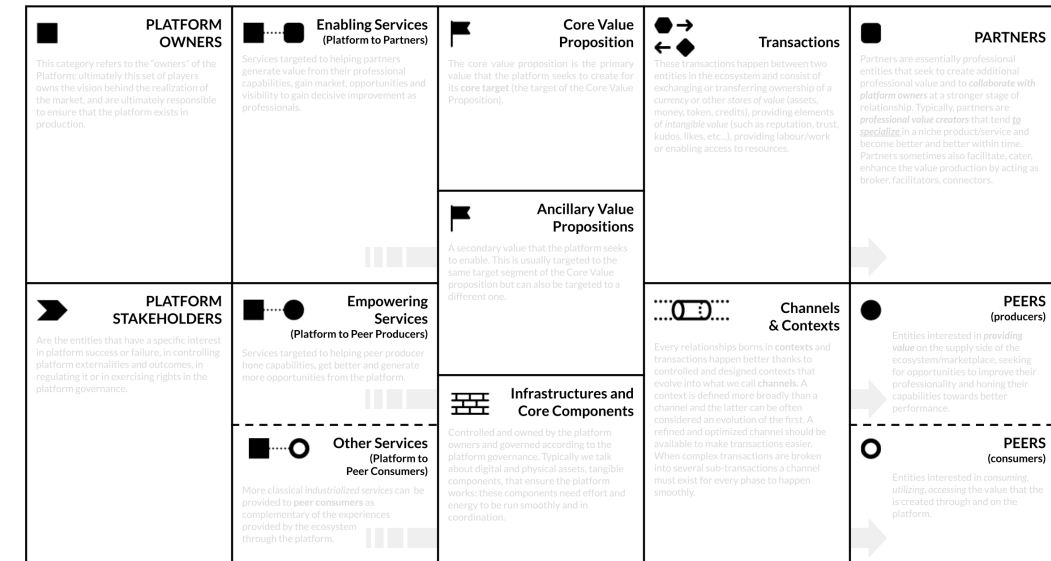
PLATFORM OWNERS

This category refers to the "owners" of the Platform: ultimately this set of players owns the vision behind the realization of the market, and are ultimately responsible to ensure that the platform exists in production.

Enabling Services
(Platform to Partners)

Services targeted to helping partners generate value from their professional capabilities, gain market, opportunities and visibility to gain decisive improvement as professionals.

Core Value Proposition

The core value proposition is the primary value that the platform seeks to create for its core target (the target of the Core Value Proposition).

Transactions

These transactions happen between two entities in the ecosystem and consist of exchanging or transferring ownership of a currency or other stores of value (assets, money, token, credits), providing elements of intangible value (such as reputation, trust, kudos, likes, etc...), providing labour/work or enabling access to resources.

PARTNERS

Partners are essentially professional entities that seek to create additional professional value and to collaborate with platform owners at a stronger stage of relationship. Typically, partners are professional value creators that tend to specialize in a niche product/service and become better and better within time. Partners sometimes also facilitate, cater, enhance the value production by acting as broker, facilitators, connectors.

Ancillary Value Propositions

A secondary value that the platform seeks to enable. This is usually targeted to the same target segment of the Core Value proposition but can also be targeted to a different one.

PLATFORM STAKEHOLDERS

Are the entities that have a specific interest in platform success or failure, in controlling platform externalities and outcomes, in regulating it or in exercising rights in the platform governance.

Empowering Services
(Platform to Peer Producers)

Services targeted to helping peer producer hone capabilities, get better and generate more opportunities from the platform.

Other Services
(Platform to Peer Consumers)

More classical industrialized services can be provided to peer consumers as complementary of the experiences provided by the ecosystem through the platform.

Infrastructures and Core Components

Controlled and owned by the platform owners and governed according to the platform governance. Typically we talk about digital and physical assets, tangible components, that ensure the platform works: these components need effort and energy to be run smoothly and in coordination.

Channels & Contexts

Every relationships borns in contexts and transactions happen better thanks to controlled and designed contexts that evolve into what we call channels. A context is defined more broadly than a channel and the latter can be often considered an evolution of the first. A refined and optimized channel should be available to make transactions easier. When complex transactions are broken into several sub-transactions a channel must exist for every phase to happen smoothly.

PEERS
(producers)

Entities interested in providing value on the supply side of the ecosystem/marketplace, seeking for opportunities to improve their professionality and honing their capabilities towards better performance.

PEERS
(consumers)

Entities interested in consuming, utilizing, accessing the value that the is created through and on the platform.